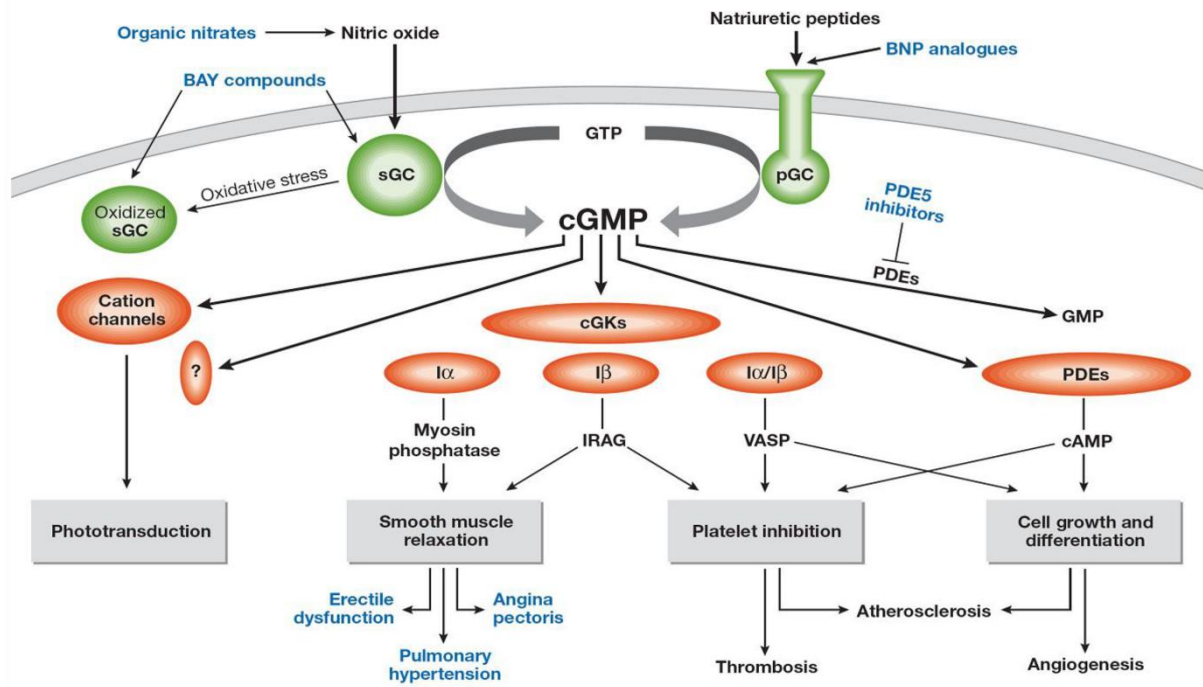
Organic nitrates
Nitric oxide
Natriuretic peptides
BNP analogues
BAY compounds
GTP
sGC
pGC
Oxidative stress
Oxidized sGC
PDE5 inhibitors
cGMP
PDEs
Cation channels
cGKs
GMP
?
Iα
Iβ
Iα/Iβ
PDEs
Myosin phosphatase
IRAG
VASP
cAMP
Phototransduction
Smooth muscle relaxation
Platelet inhibition
Cell growth and differentiation
Erectile dysfunction
Angina pectoris
Atherosclerosis
Pulmonary hypertension
Thrombosis
Angiogenesis